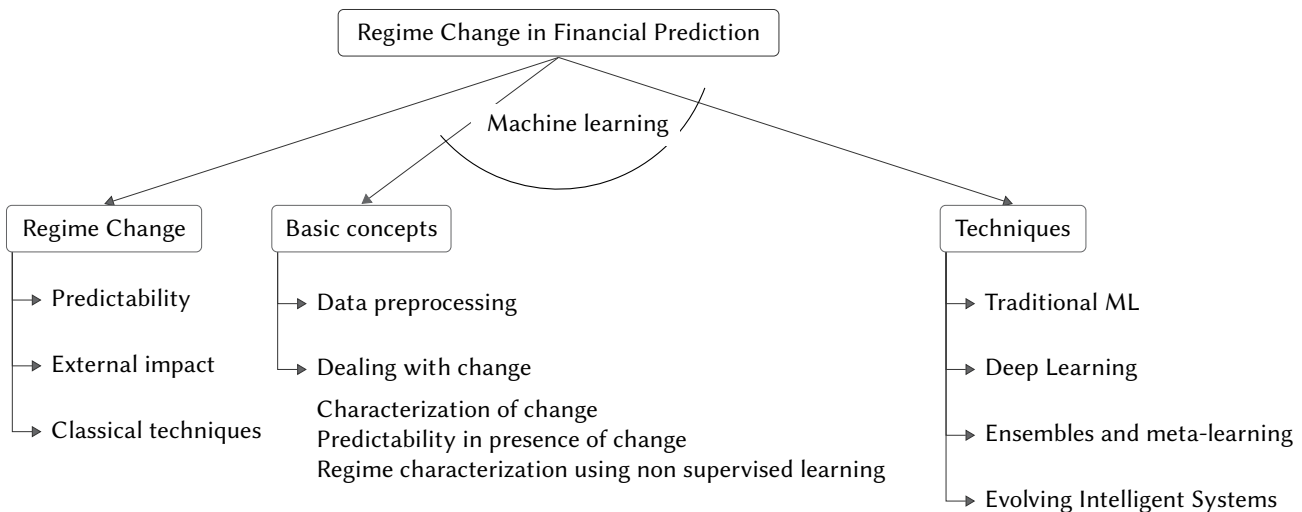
Regime Change in Financial Prediction

Machine learning

Regime Change

Predictability

External impact

Classical techniques

Basic concepts

Data preprocessing

Dealing with change

Characterization of change
Predictability in presence of change
Regime characterization using non supervised learning

Techniques

Traditional ML

Deep Learning

Ensembles and meta-learning

Evolving Intelligent Systems